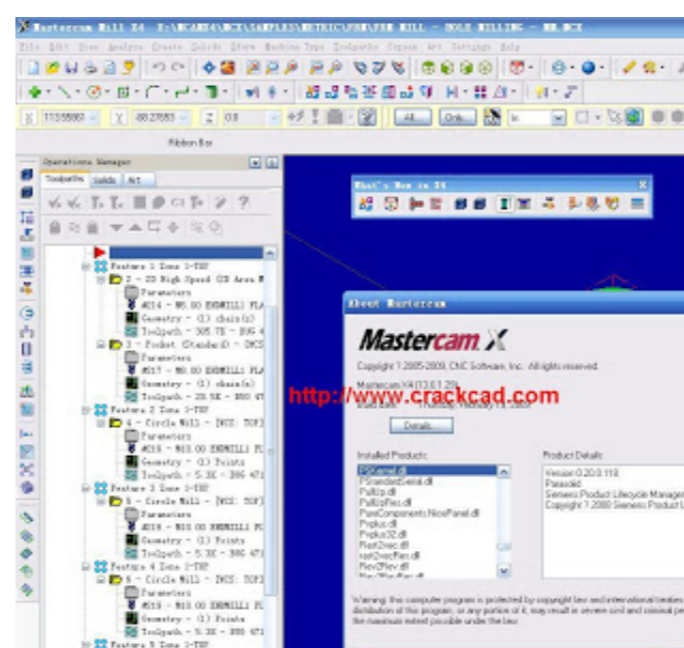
Mastercam Mill X4 E:\MCAMX4\MCX\SAMPLES\METRIC\FBM\FBM MILL - HOLE MILLING - MM.MCX

File Edit View Analyze Create Solids Xform Machine Type Toolpaths Screen Art Settings Help

X 113.55883 Y 88.27883 Z 0.0 All Only

Ribbon Bar

Operations Manager

Toolpaths Solids Art

Feature 1 Zone 1-TOP
2 - 2D High Speed (2D Area M
Parameters
#214 - M8.00 ENDMILL1 FLA
Geometry - (1) chain(s)
Toolpath - 305.7K - HUG 4
3 - Pocket (Standard) - [WCS
Parameters
#217 - M8.00 ENDMILL1 FLA
Geometry - (1) chain(s)
Toolpath - 28.5K - HUG 4T
Feature 2 Zone 1-TOP
4 - Circle Mill - [WCS: TOP]
Parameters
#216 - M10.00 ENDMILL1 FL
Geometry - (1) Points
Toolpath - 5.3K - HUG 4T
Feature 3 Zone 1-TOP
5 - Circle Mill - [WCS: TOP]
Parameters
#218 - M10.00 ENDMILL1 FL
Geometry - (1) Points
Toolpath - 5.3K - HUG 4T
Feature 4 Zone 1-TOP
6 - Circle Mill - [WCS: TOP]
Parameters
#215 - M10.00 ENDMILL1 FL
Geometry - (1) Points
Toolpath - 5.3K - HUG 4T
Feature 5 Zone 1-TOP

What's New in X4

About Mastercam

Mastercam X

Copyright ? 2005-2009, CNC Software, Inc. All rights reserved.

Mastercam X4 [13.0.1.29]

http://www.crackcad.com

Details...

Installed Products:
PSkernel.dll
PStandardSerial.dll
PsRID.dll
PsRIDFlex.dll
PeeComponents.NicoPanel.dll
Pnpku.dll
Pnpku32.dll
Pixel2vec.dll
rast2vecFlex.dll
Rev2Rev.dll
Rev2RevFlex.dll

Product Details:
Version 0.20.0.118
Parasolid
Siemens Product Lifecycle Manager
Copyright ? 2008 Siemens Product L

Warning: this computer program is protected by copyright law and international treaties distribution of this program, or any portion of it, may result in severe civil and criminal pe the maximum extent possible under the law.